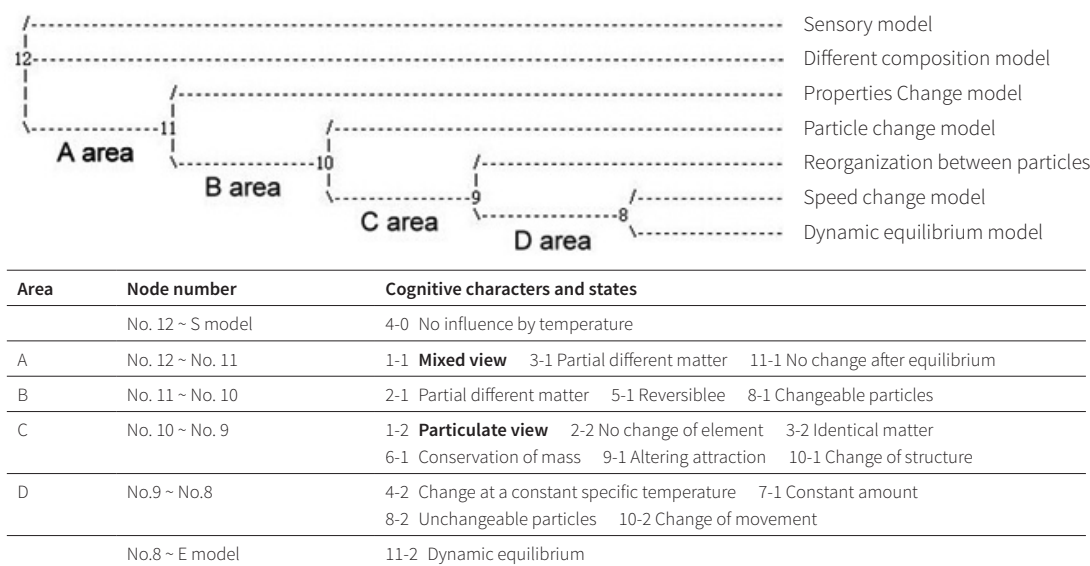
12
11
10
9
8
A area
B area
C area
D area
Sensory model
Different composition model
Properties Change model
Particle change model
Reorganization between particles
Speed change model
Dynamic equilibrium model

| Area | Node number | Cognitive characters and states |
|---|---|---|
| | No. 12 ~ S model | 4-0 No influence by temperature |
| A | No. 12 ~ No. 11 | 1-1 **Mixed view** 3-1 Partial different matter 11-1 No change after equilibrium |
| B | No. 11 ~ No. 10 | 2-1 Partial different matter 5-1 Reversiblee 8-1 Changeable particles |
| C | No. 10 ~ No. 9 | 1-2 **Particulate view** 2-2 No change of element 3-2 Identical matter 6-1 Conservation of mass 9-1 Altering attraction 10-1 Change of structure |
| D | No.9 ~ No.8 | 4-2 Change at a constant specific temperature 7-1 Constant amount 8-2 Unchangeable particles 10-2 Change of movement |
| | No.8 ~ E model | 11-2 Dynamic equilibrium |